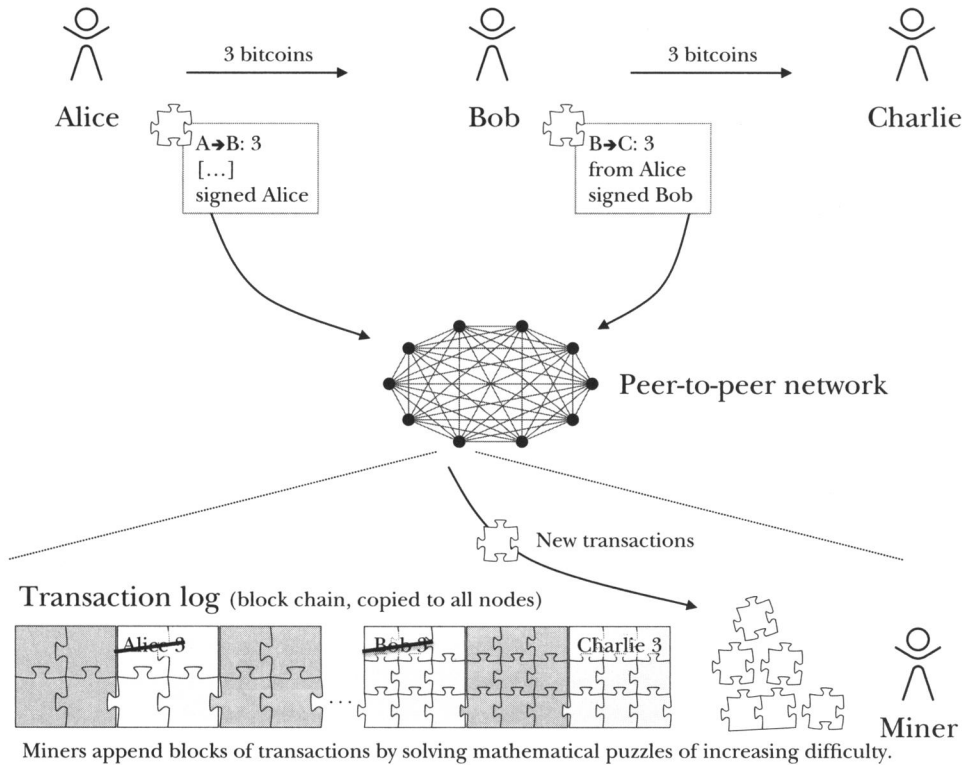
3 bitcoins

3 bitcoins

Alice

Bob

Charlie

A→B: 3
[...]
signed Alice

B→C: 3
from Alice
signed Bob

Peer-to-peer network

New transactions

Transaction log (block chain, copied to all nodes)

Alice 3

Bob 3

Charlie 3

...

Miner

Miners append blocks of transactions by solving mathematical puzzles of increasing difficulty.